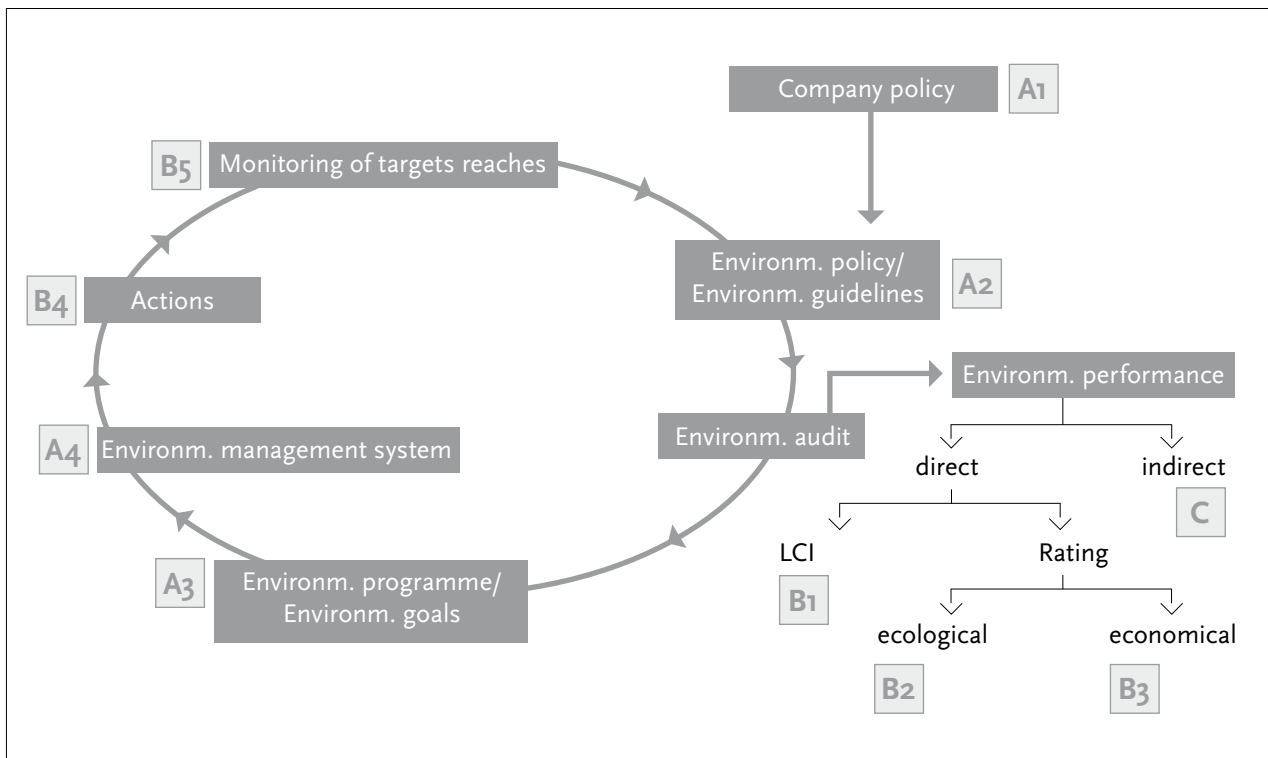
Company policy A1

B5 Monitoring of targets reaches

Environm. policy/ Environm. guidelines A2

B4 Actions

Environm. audit

Environm. performance

A4 Environm. management system

direct

indirect

C

LCI

B1

Rating

A3 Environm. programme/ Environm. goals

ecological

economical

B2

B3